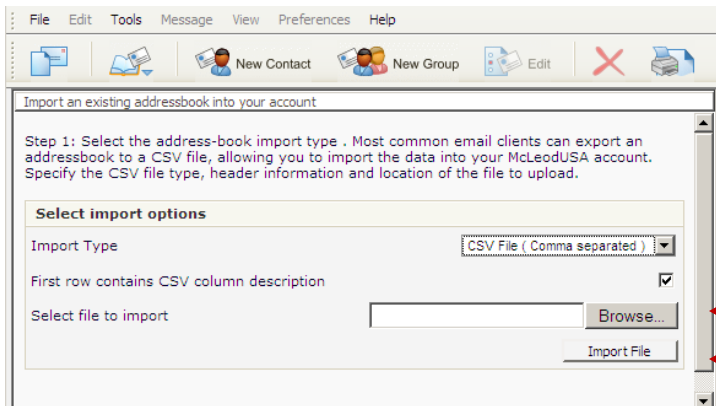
File Edit Tools Message View Preferences Help

New Contact New Group Edit

Import an existing addressbook into your account

Step 1: Select the address-book import type . Most common email clients can export an addressbook to a CSV file, allowing you to import the data into your McLeodUSA account. Specify the CSV file type, header information and location of the file to upload.

Select import options

Import Type CSV File ( Comma separated )

First row contains CSV column description

Select file to import Browse...

Import File